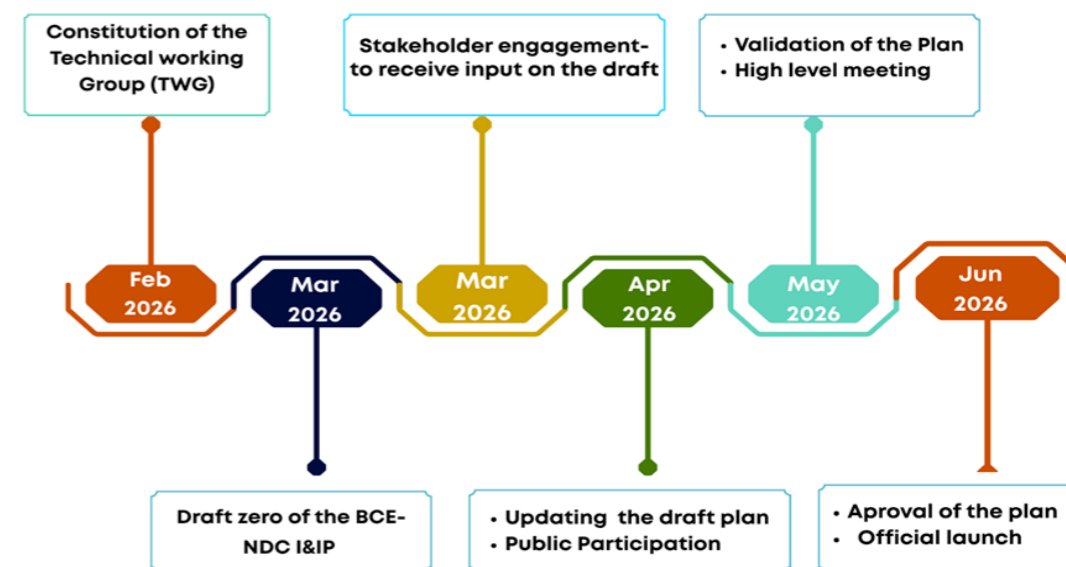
Constitution of the Technical working Group (TWG)

Stakeholder engagement- to receive input on the draft

• Validation of the Plan
• High level meeting

Feb 2026

Mar 2026

Mar 2026

Apr 2026

May 2026

Jun 2026

Draft zero of the BCE-NDC I&IP

• Updating the draft plan
• Public Participation

• Aproval of the plan
• Official launch